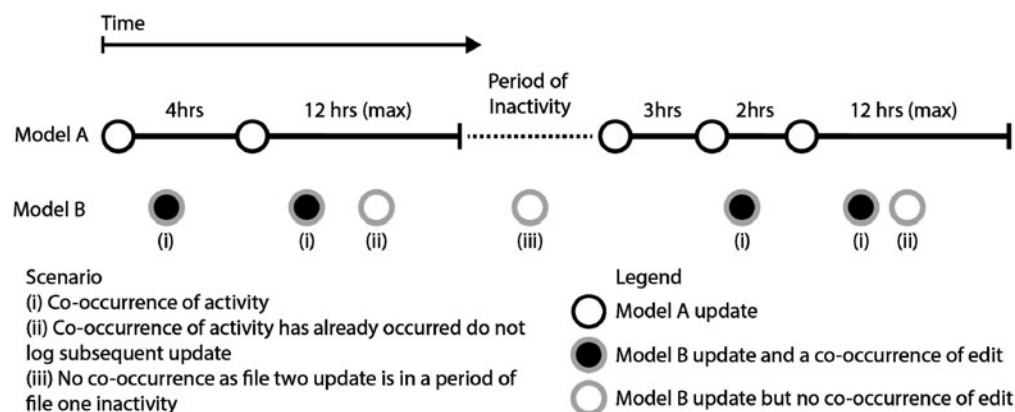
Time

Period of Inactivity

4hrs

12 hrs (max)

3hrs

2hrs

12 hrs (max)

Model A

Model B

(i)

(i)

(ii)

(iii)

(i)

(i)

(ii)

Scenario
(i) Co-occurrence of activity
(ii) Co-occurrence of activity has already occurred do not log subsequent update
(iii) No co-occurrence as file two update is in a period of file one inactivity

Legend
Model A update
Model B update and a co-occurrence of edit
Model B update but no co-occurrence of edit